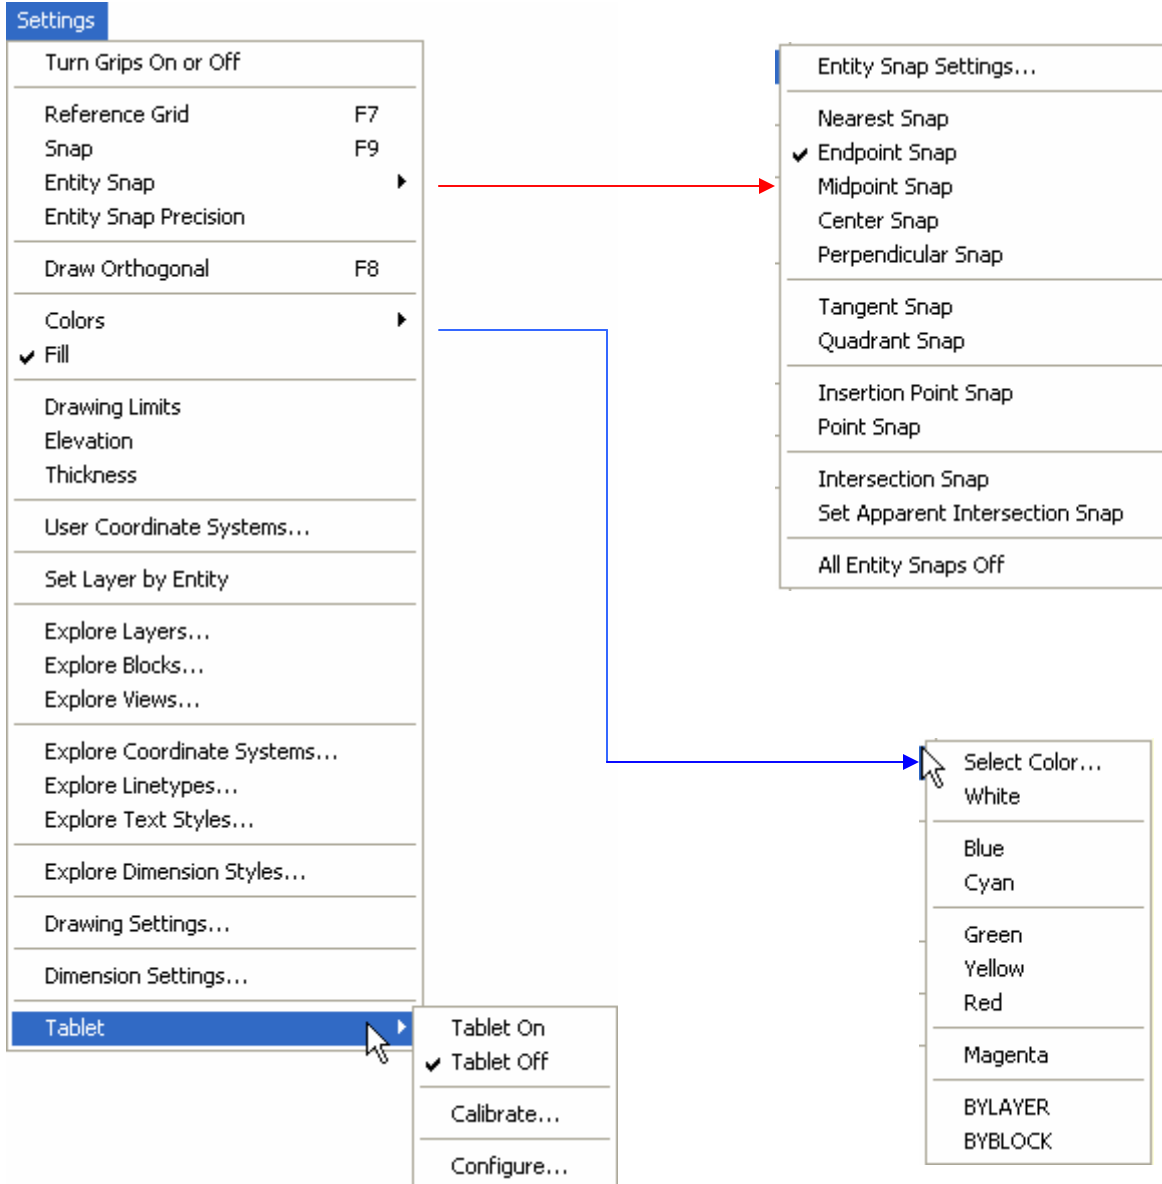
Settings

Turn Grips On or Off

Reference Grid F7
Snap F9
Entity Snap
Entity Snap Precision

Draw Orthogonal F8

Colors
✔ Fill

Drawing Limits
Elevation
Thickness

User Coordinate Systems...

Set Layer by Entity

Explore Layers...
Explore Blocks...
Explore Views...

Explore Coordinate Systems...
Explore Linetypes...
Explore Text Styles...

Explore Dimension Styles...

Drawing Settings...

Dimension Settings...

Tablet

Tablet On
✔ Tablet Off

Calibrate...

Configure...

Entity Snap Settings...

Nearest Snap
✔ Endpoint Snap
Midpoint Snap
Center Snap
Perpendicular Snap

Tangent Snap
Quadrant Snap

Insertion Point Snap
Point Snap

Intersection Snap
Set Apparent Intersection Snap

All Entity Snaps Off

Select Color...
White

Blue
Cyan

Green
Yellow
Red

Magenta

BYLAYER
BYBLOCK